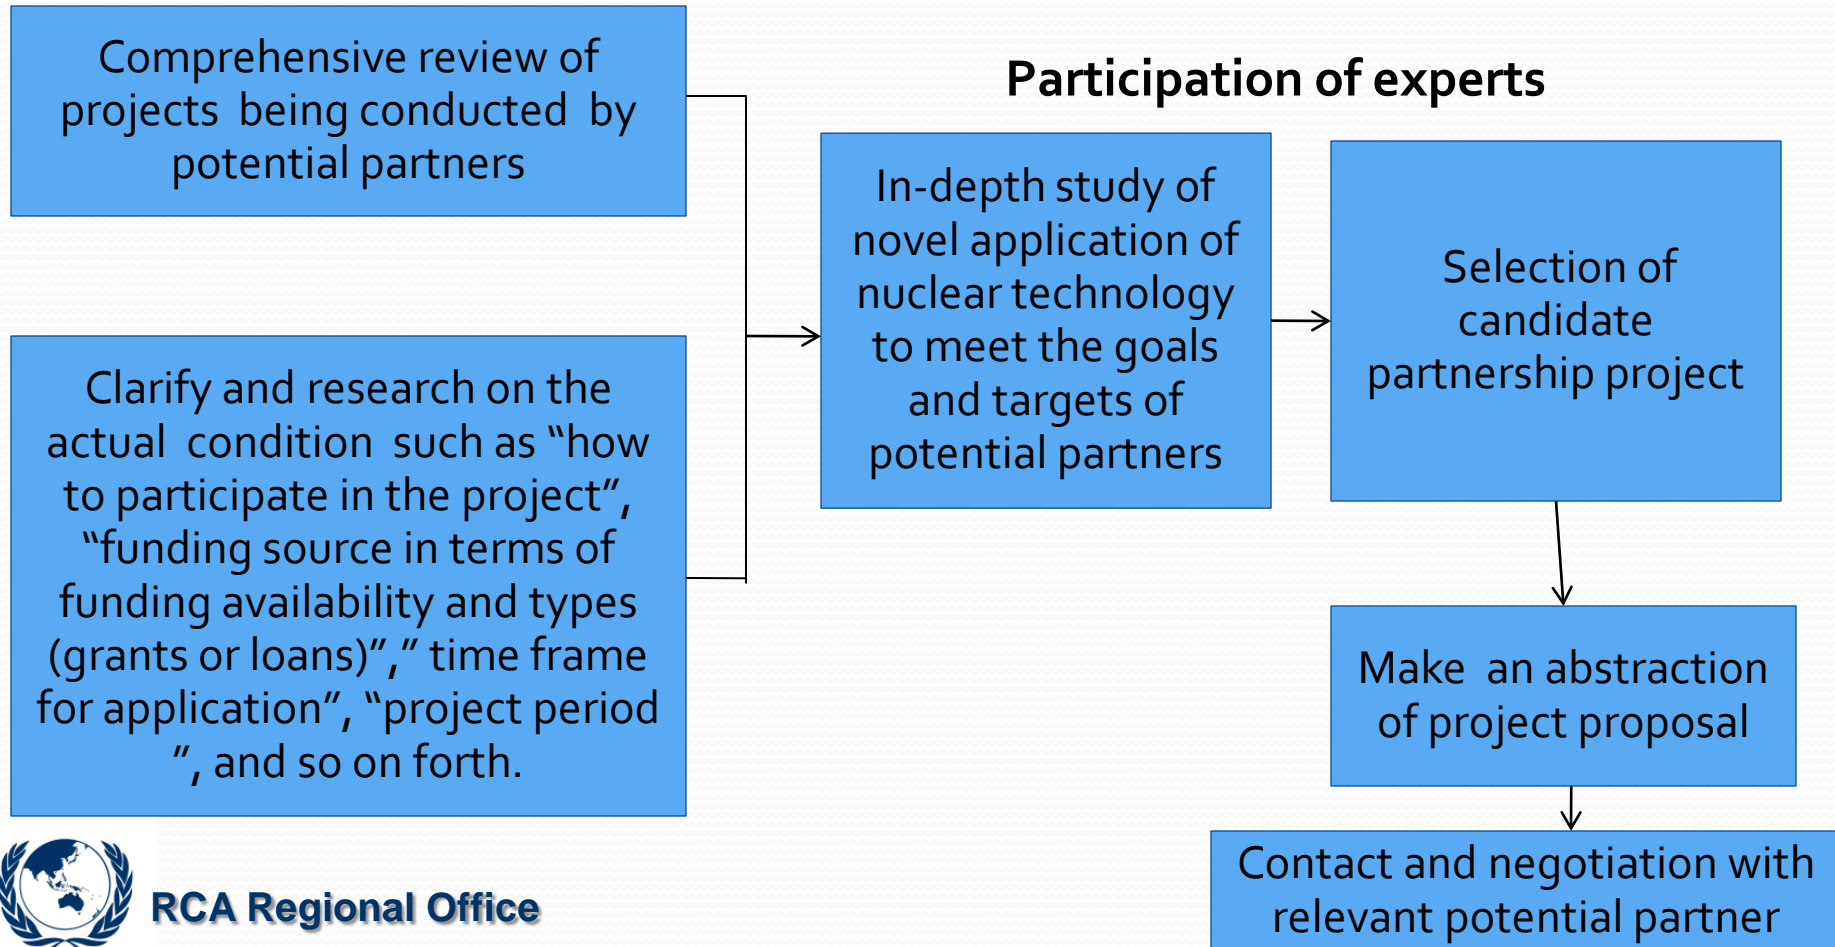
Comprehensive review of projects being conducted by potential partners

Clarify and research on the actual condition such as "how to participate in the project", "funding source in terms of funding availability and types (grants or loans)"," time frame for application", "project period ", and so on forth.

Participation of experts

In-depth study of novel application of nuclear technology to meet the goals and targets of potential partners

Selection of candidate partnership project

Make an abstraction of project proposal

Contact and negotiation with relevant potential partner

RCA Regional Office